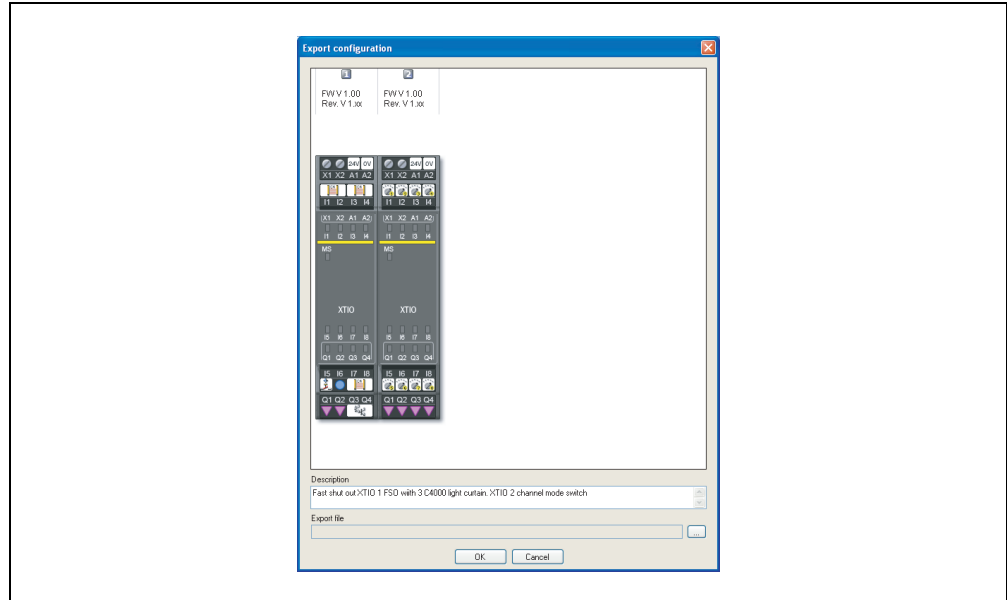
Export configuration

1
FW V 1.00
Rev. V 1.xx

2
FW V 1.00
Rev. V 1.xx

24V 0V
X1 X2 A1 A2
I1 I2 I3 I4
X1 X2 A1 A2
I1 I2 I3 I4
MS
XTIO
I5 I6 I7 I8
Q1 Q2 Q3 Q4
I5 I6 I7 I8
Q1 Q2 Q3 Q4

24V 0V
X1 X2 A1 A2
I1 I2 I3 I4
X1 X2 A1 A2
I1 I2 I3 I4
MS
XTIO
I5 I6 I7 I8
Q1 Q2 Q3 Q4
I5 I6 I7 I8
Q1 Q2 Q3 Q4

Description
Fast shut out XTIO 1 FSO with 3 C4000 light curtain. XTIO 2 channel mode switch

Export file
...

OK Cancel